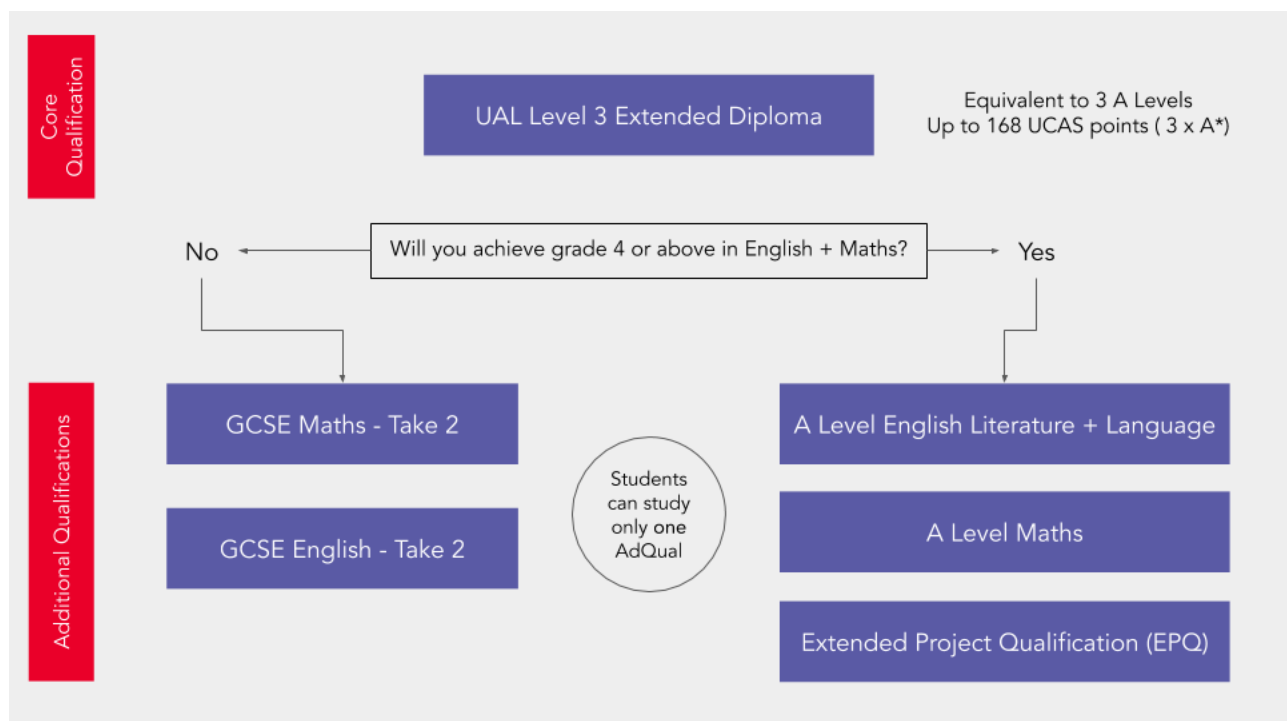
Core Qualification

UAL Level 3 Extended Diploma

Equivalent to 3 A Levels
Up to 168 UCAS points ( 3 x A*)

No

Will you achieve grade 4 or above in English + Maths?

Yes

Additional Qualifications

GCSE Maths - Take 2

GCSE English - Take 2

Students can study only one AdQual

A Level English Literature + Language

A Level Maths

Extended Project Qualification (EPQ)